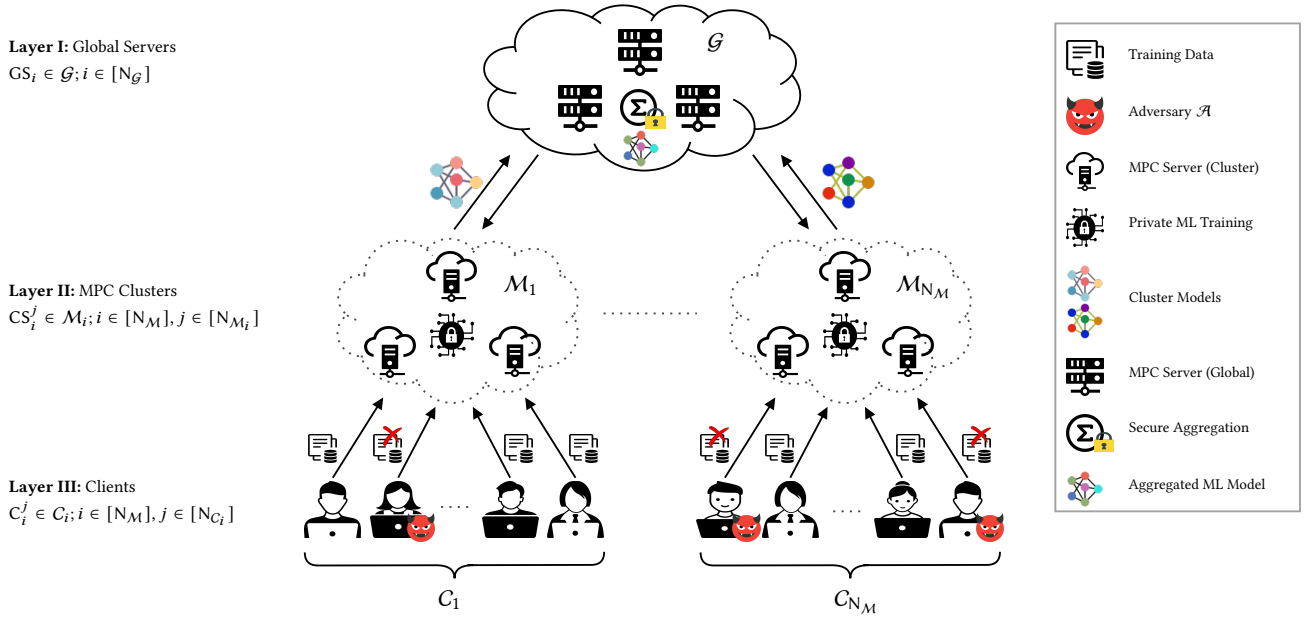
**Layer I:** Global Servers
$GS_i \in \mathcal{G}; i \in [N_{\mathcal{G}}]$

$\mathcal{G}$

**Layer II:** MPC Clusters
$CS_i^j \in \mathcal{M}_i; i \in [N_{\mathcal{M}}], j \in [N_{\mathcal{M}_i}]$

$\mathcal{M}_1$

$\mathcal{M}_{N_{\mathcal{M}}}$

**Layer III:** Clients
$C_i^j \in \mathcal{C}_i; i \in [N_{\mathcal{M}}], j \in [N_{\mathcal{C}_i}]$

$\mathcal{C}_1$

$\mathcal{C}_{N_{\mathcal{M}}}$

Training Data

Adversary $\mathcal{A}$

MPC Server (Cluster)

Private ML Training

Cluster Models

MPC Server (Global)

Secure Aggregation

Aggregated ML Model